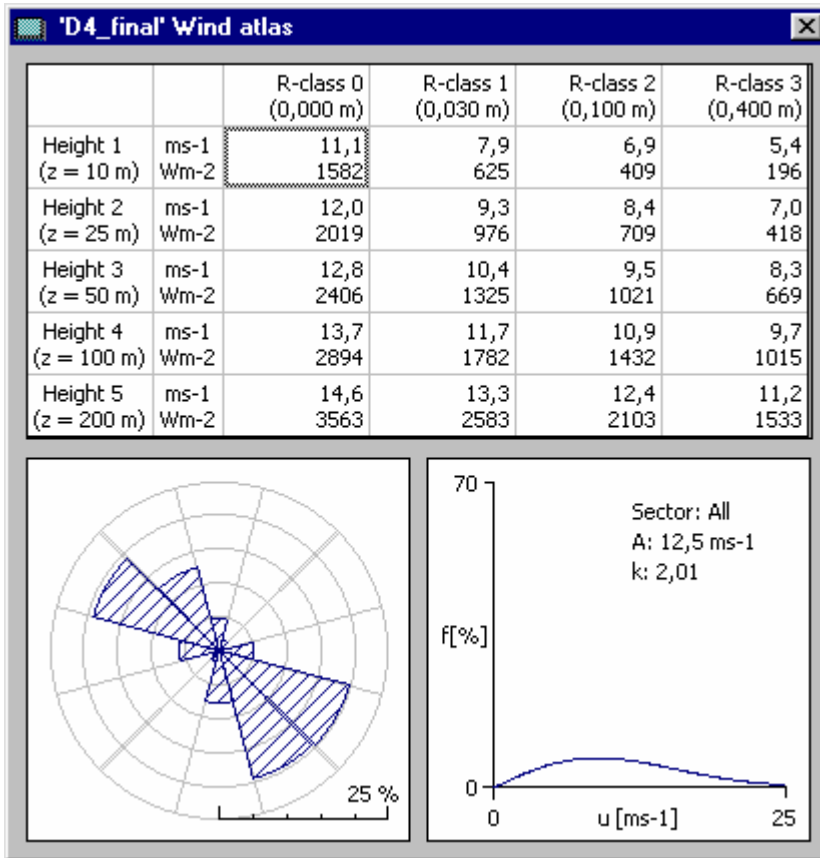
'D4_final' Wind atlas

| | | R-class 0 (0,000 m) | R-class 1 (0,030 m) | R-class 2 (0,100 m) | R-class 3 (0,400 m) |
|---|---|---|---|---|---|
| Height 1 (z = 10 m) | ms-1 Wm-2 | 11,1 1582 | 7,9 625 | 6,9 409 | 5,4 196 |
| Height 2 (z = 25 m) | ms-1 Wm-2 | 12,0 2019 | 9,3 976 | 8,4 709 | 7,0 418 |
| Height 3 (z = 50 m) | ms-1 Wm-2 | 12,8 2406 | 10,4 1325 | 9,5 1021 | 8,3 669 |
| Height 4 (z = 100 m) | ms-1 Wm-2 | 13,7 2894 | 11,7 1782 | 10,9 1432 | 9,7 1015 |
| Height 5 (z = 200 m) | ms-1 Wm-2 | 14,6 3563 | 13,3 2583 | 12,4 2103 | 11,2 1533 |

25 %

70
Sector: All
A: 12,5 ms-1
k: 2,01
f[%]
0
0
u [ms-1]
25